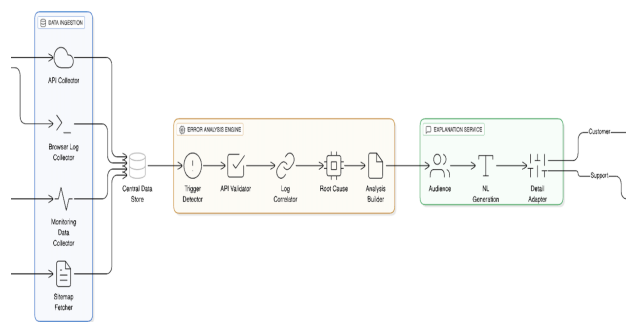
DATA INGESTION

API Collector

Browser Log Collector

Monitoring Data Collector

Sitemap Fetcher

Central Data Store

ERROR ANALYSIS ENGINE

Trigger Detector

API Validator

Log Correlator

Root Cause

Analysis Builder

EXPLANATION SERVICE

Audience

NL Generation

Detail Adapter

Customer

Support